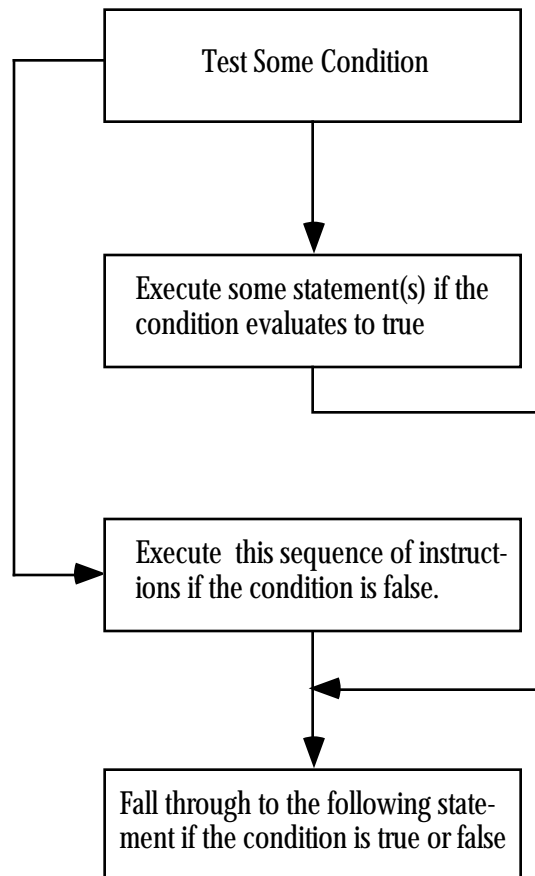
Test Some Condition

Execute some statement(s) if the condition evaluates to true

Execute this sequence of instructions if the condition is false.

Fall through to the following statement if the condition is true or false